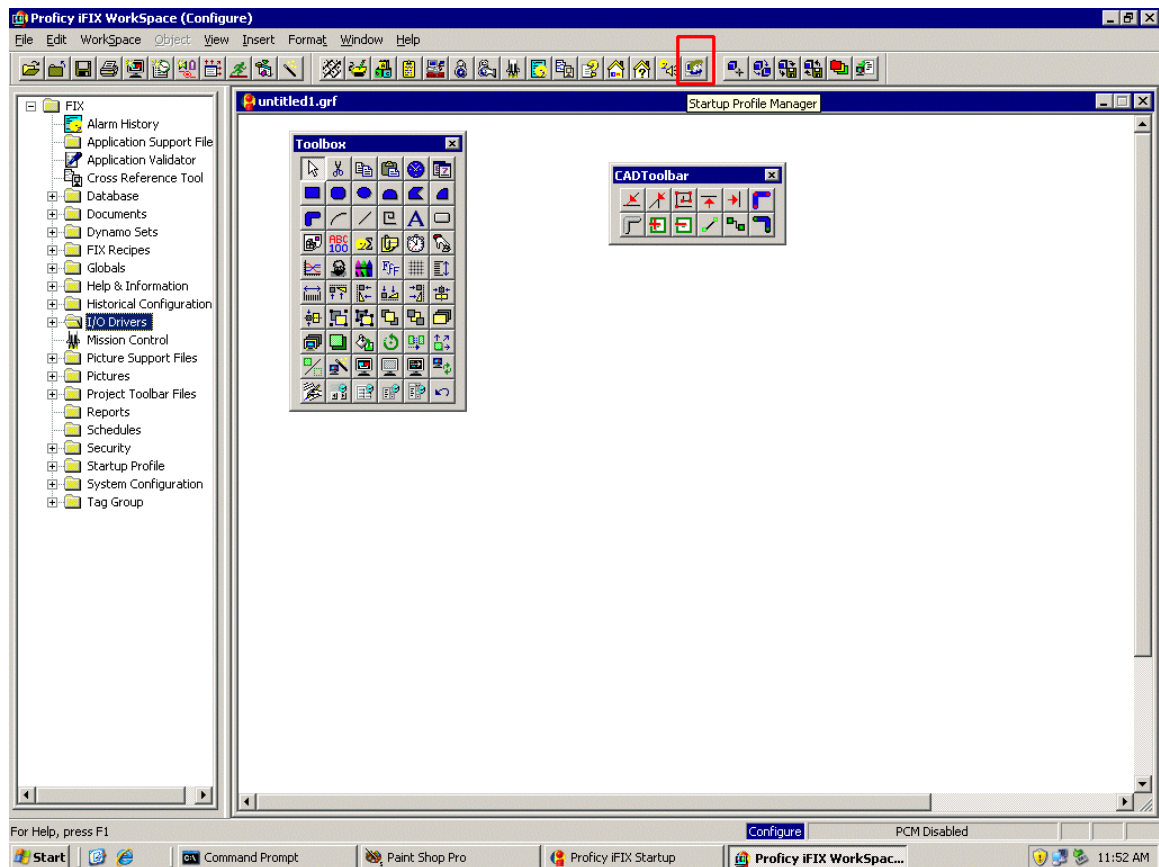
Proficy iFIX WorkSpace (Configure)

File Edit WorkSpace Object View Insert Format Window Help

Startup Profile Manager

FIX
Alarm History
Application Support File
Application Validator
Cross Reference Tool
Database
Documents
Dynamo Sets
FIX Recipes
Globals
Help & Information
Historical Configuration
I/O Drivers
Mission Control
Picture Support Files
Pictures
Project Toolbar Files
Reports
Schedules
Security
Startup Profile
System Configuration
Tag Group

untitled1.grf

Toolbox

CADToolbar

For Help, press F1
Configure
PCM Disabled

Start
Command Prompt
Paint Shop Pro
Proficy iFIX Startup
Proficy iFIX WorkSpac...
11:52 AM